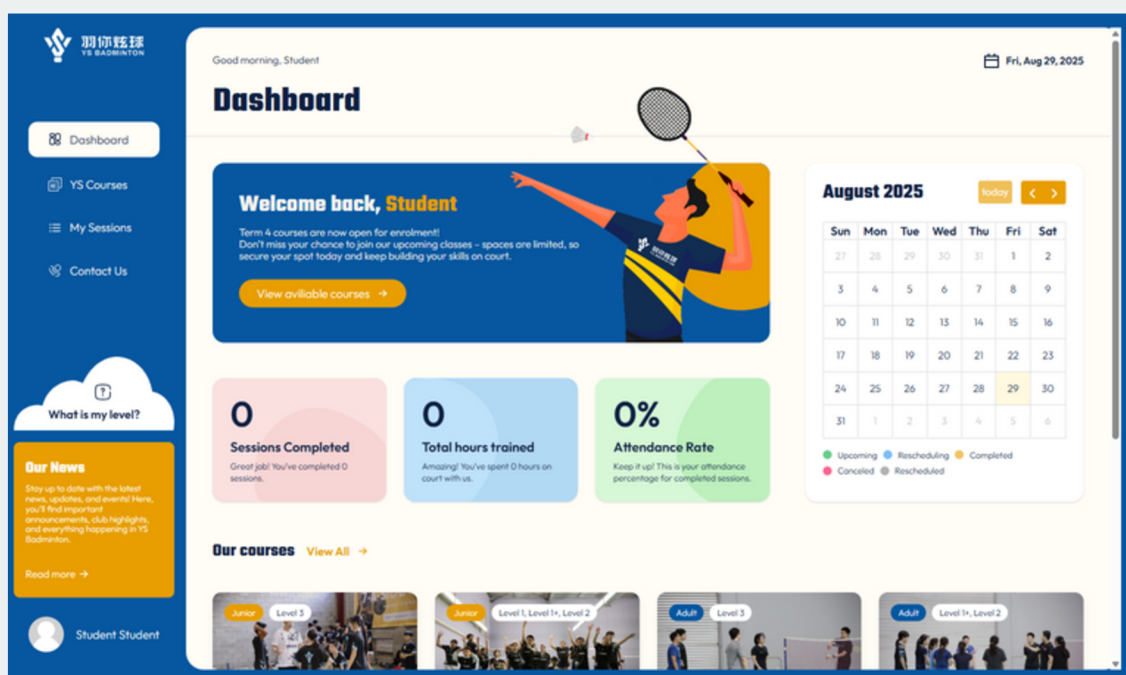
羽你毽球
YS BADMINTON

Dashboard
YS Courses
My Sessions
Contact Us

What is my level?

Our News
Stay up to date with the latest news, updates, and events! Here, you'll find important announcements, club highlights, and everything happening in YS Badminton.
Read more →

Student Student

Good morning, Student
Fri, Aug 29, 2025

Dashboard

Welcome back, Student
Term 4 courses are now open for enrolment!
Don't miss your chance to join our upcoming classes – spaces are limited, so secure your spot today and keep building your skills on court.
View aviliable courses →

0
Sessions Completed
Great job! You've completed 0 sessions.

0
Total hours trained
Amazing! You've spent 0 hours on court with us.

0%
Attendance Rate
Keep it up! This is your attendance percentage for completed sessions.

August 2025
today

| Sun | Mon | Tue | Wed | Thu | Fri | Sat |
|---|---|---|---|---|---|---|
| 27 | 28 | 29 | 30 | 31 | 1 | 2 |
| 3 | 4 | 5 | 6 | 7 | 8 | 9 |
| 10 | 11 | 12 | 13 | 14 | 15 | 16 |
| 17 | 18 | 19 | 20 | 21 | 22 | 23 |
| 24 | 25 | 26 | 27 | 28 | 29 | 30 |
| 31 | 1 | 2 | 3 | 4 | 5 | 6 |

Upcoming Rescheduling Completed
Canceled Rescheduled

Our courses View All →

Junior Level 3
Junior Level 1, Level 1+, Level 2
Adult Level 3
Adult Level 1+, Level 2